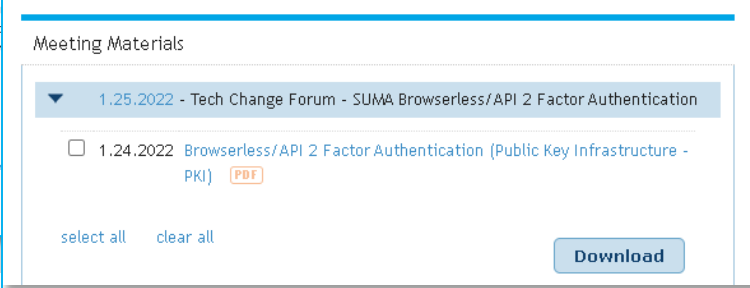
Meeting Materials

1.25.2022 - Tech Change Forum - SUMA Browserless/API 2 Factor Authentication

1.24.2022 Browserless/API 2 Factor Authentication (Public Key Infrastructure - PKI) PDF

select all clear all

Download